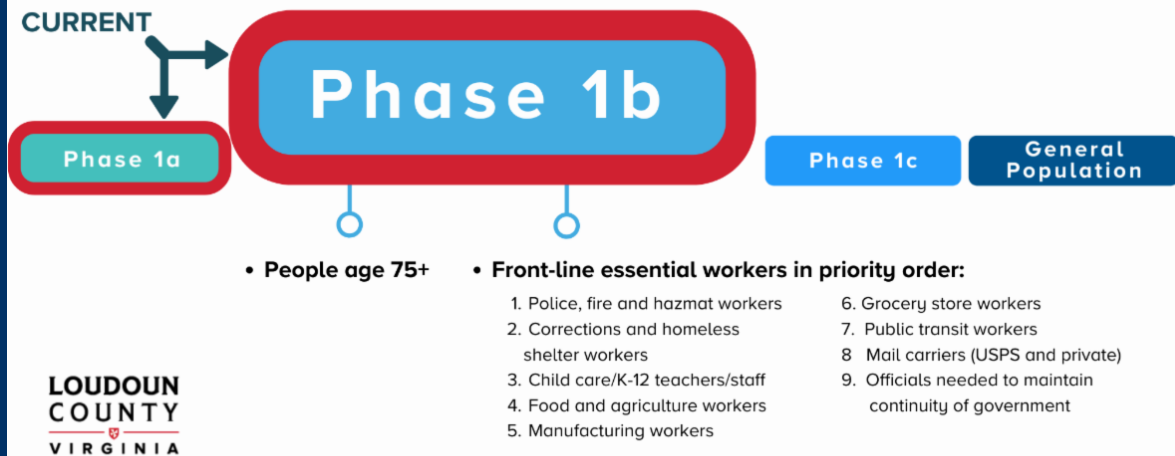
CURRENT

Phase 1a

Phase 1b

Phase 1c

General Population

• People age 75+

• Front-line essential workers in priority order:

1. Police, fire and hazmat workers
2. Corrections and homeless shelter workers
3. Child care/K-12 teachers/staff
4. Food and agriculture workers
5. Manufacturing workers

6. Grocery store workers
7. Public transit workers
8 Mail carriers (USPS and private)
9. Officials needed to maintain continuity of government

LOUDOUN COUNTY VIRGINIA